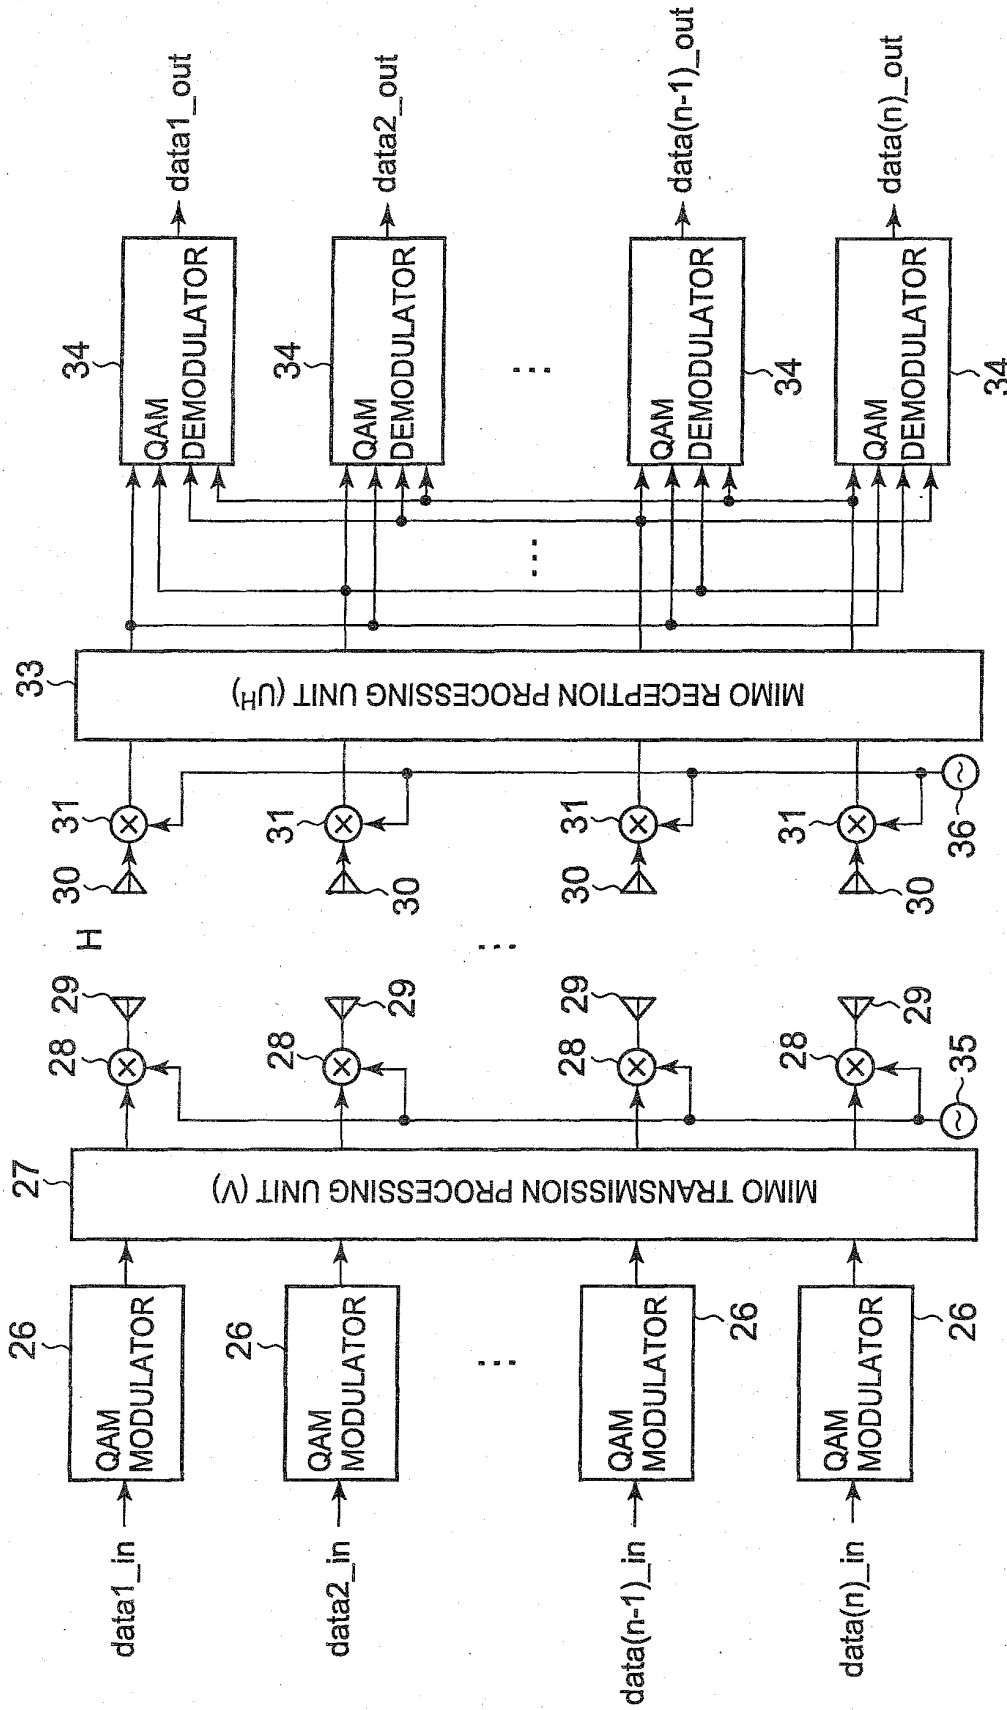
data1_in
QAM MODULATOR
26
data2_in
QAM MODULATOR
26
data(n-1)_in
QAM MODULATOR
26
data(n)_in
QAM MODULATOR
26
27
MIMO TRANSMISSION PROCESSING UNIT (V)
28
29
28
29
28
29
28
29
35
H
30
31
30
31
30
31
30
31
36
33
MIMO RECEPTION PROCESSING UNIT ($U^H$)
34
QAM DEMODULATOR
data1_out
34
QAM DEMODULATOR
data2_out
QAM DEMODULATOR
34
data(n-1)_out
QAM DEMODULATOR
34
data(n)_out